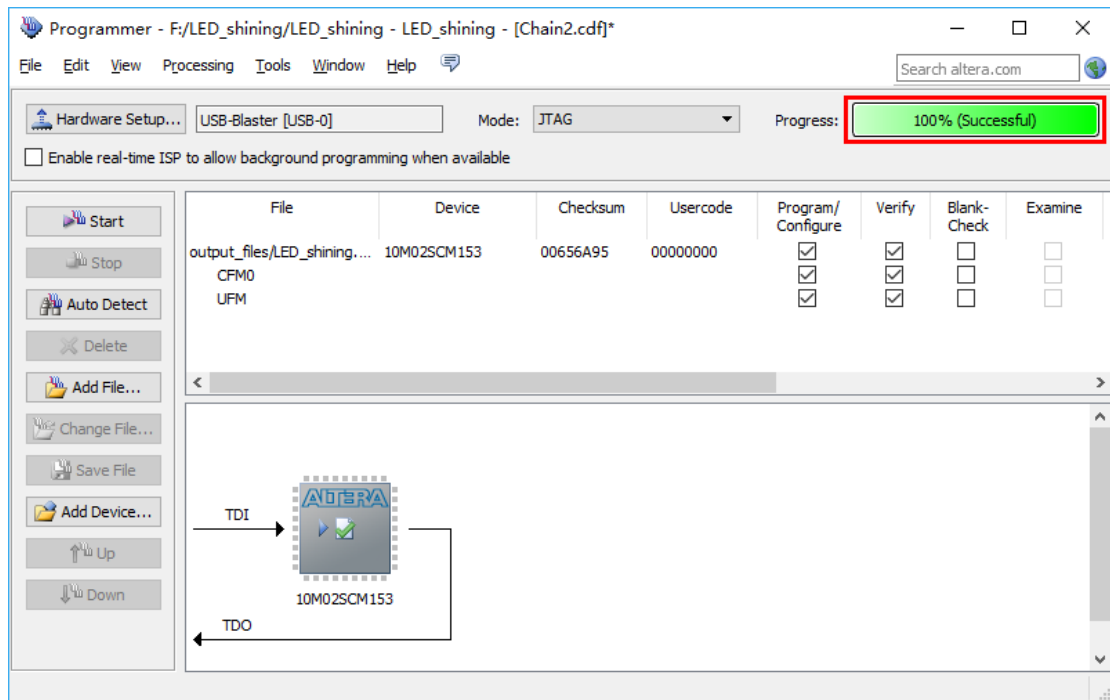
Programmer - F:/LED_shining/LED_shining - LED_shining - [Chain2.cdf]*

File Edit View Processing Tools Window Help

Search altera.com

Hardware Setup... USB-Blaster [USB-0] Mode: JTAG Progress: 100% (Successful)

Enable real-time ISP to allow background programming when available

Start

Stop

Auto Detect

Delete

Add File...

Change File...

Save File

Add Device...

Up

Down

| File | Device | Checksum | Usercode | Program/ Configure | Verify | Blank-Check | Examine |
|---|---|---|---|---|---|---|---|
| output_files/LED_shining.... | 10M02SCM153 | 00656A95 | 00000000 | ☑ | ☑ | ☐ | ☐ |
| CFM0 | | | | ☑ | ☑ | ☐ | ☐ |
| UFM | | | | ☑ | ☑ | ☐ | ☐ |

TDI

ALTERA

10M02SCM153

TDO